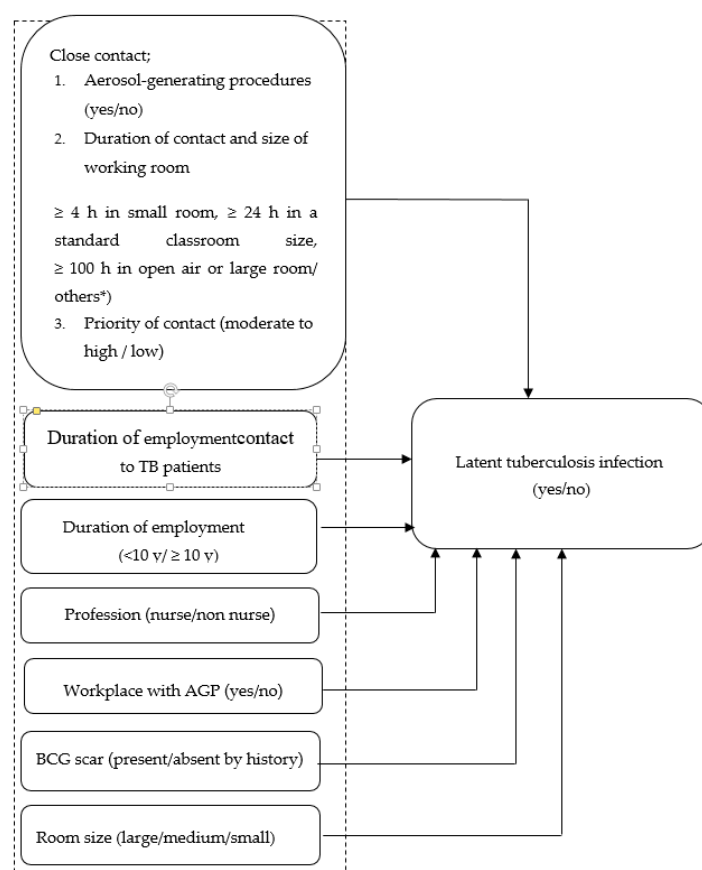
Close contact;
1. Aerosol-generating procedures (yes/no)
2. Duration of contact and size of working room

≥ 4 h in small room, ≥ 24 h in a standard classroom size, ≥ 100 h in open air or large room/ others*)
3. Priority of contact (moderate to high / low)

Duration of employmentcontact to TB patients

Duration of employment (<10 y/ ≥ 10 y)

Profession (nurse/non nurse)

Workplace with AGP (yes/no)

BCG scar (present/absent by history)

Room size (large/medium/small)

Latent tuberculosis infection (yes/no)